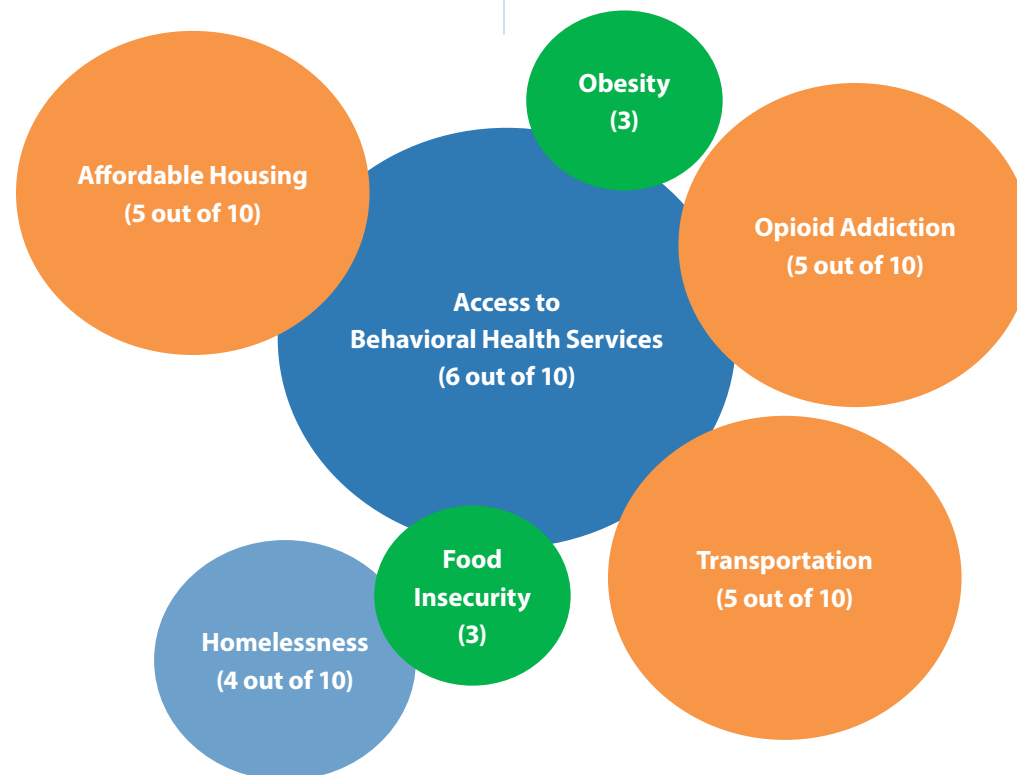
Obesity
(3)

Affordable Housing
(5 out of 10)

Opioid Addiction
(5 out of 10)

Access to
Behavioral Health Services
(6 out of 10)

Food
Insecurity
(3)

Transportation
(5 out of 10)

Homelessness
(4 out of 10)